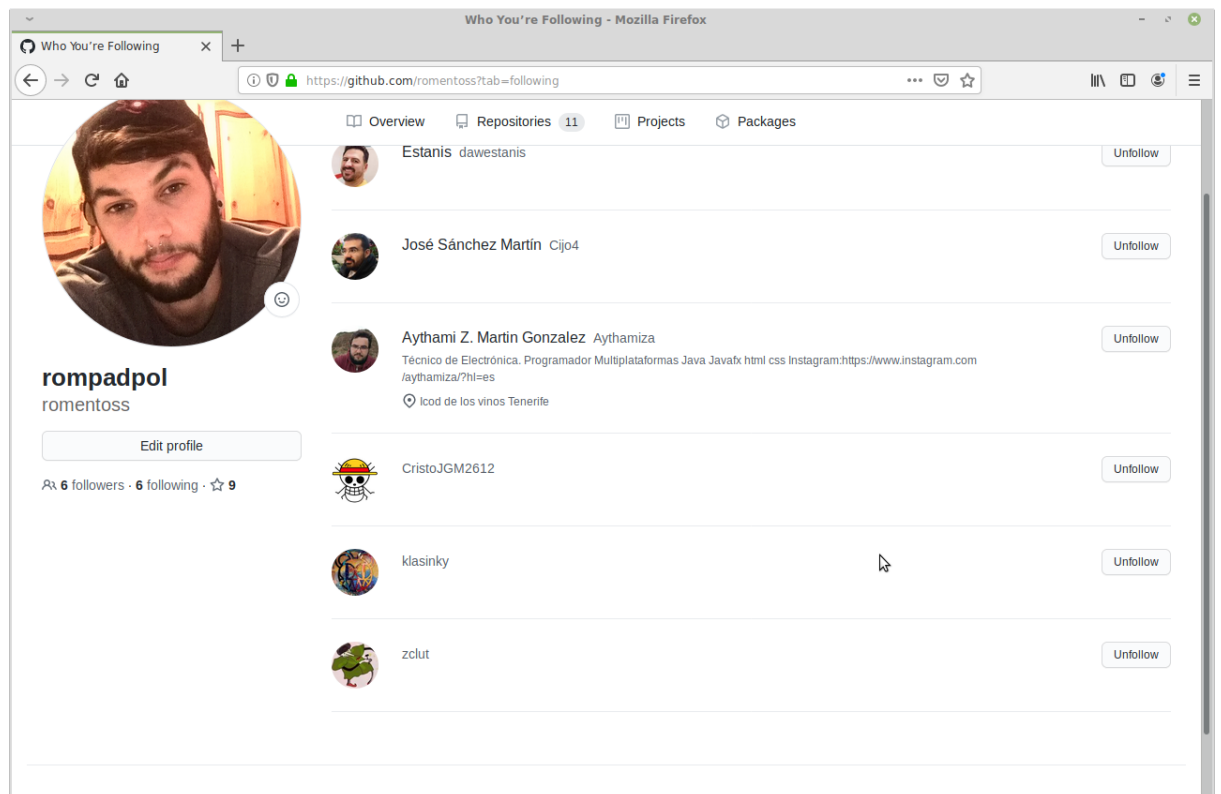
Who You're Following - Mozilla Firefox

Who You're Following

https://github.com/romentoss?tab=following

Overview Repositories 11 Projects Packages

rompadpol
romentoss

Edit profile

6 followers · 6 following · 9

Estanis dawestanis
Unfollow

José Sánchez Martín Cijo4
Unfollow

Aythami Z. Martin Gonzalez Aythamiza
Técnico de Electrónica. Programador Multiplataformas Java Javafx html css Instagram:https://www.instagram.com/aythamiza/?hl=es
Icod de los vinos Tenerife
Unfollow

CristoJGM2612
Unfollow

klasinky
Unfollow

zclut
Unfollow